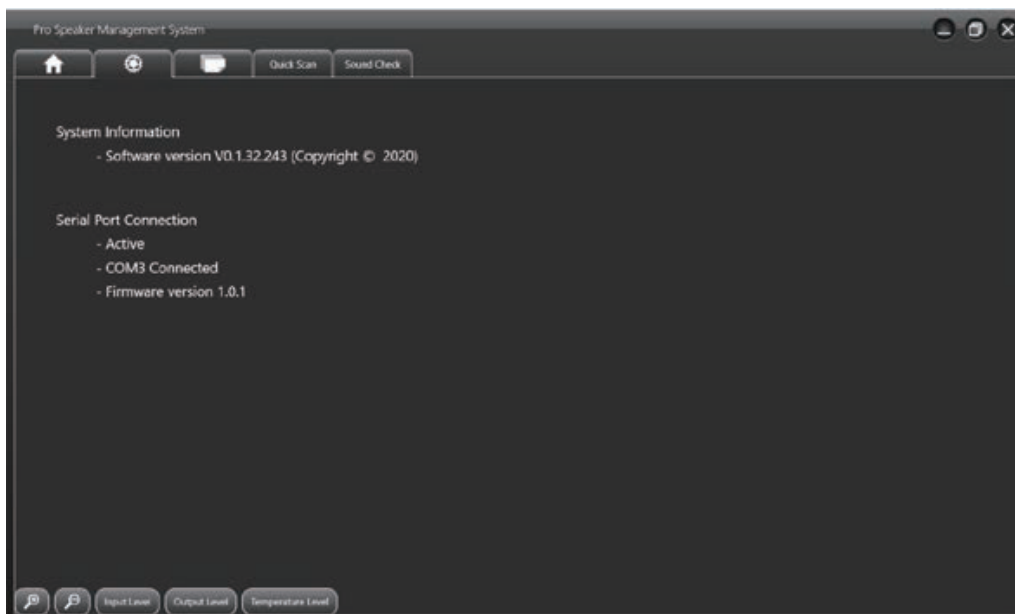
Pro Speaker Management System

Quick Scan
Sound Check

System Information
- Software version V0.1.32.243 (Copyright © 2020)

Serial Port Connection
- Active
- COM3 Connected
- Firmware version 1.0.1

Input Level
Output Level
Temperature Level